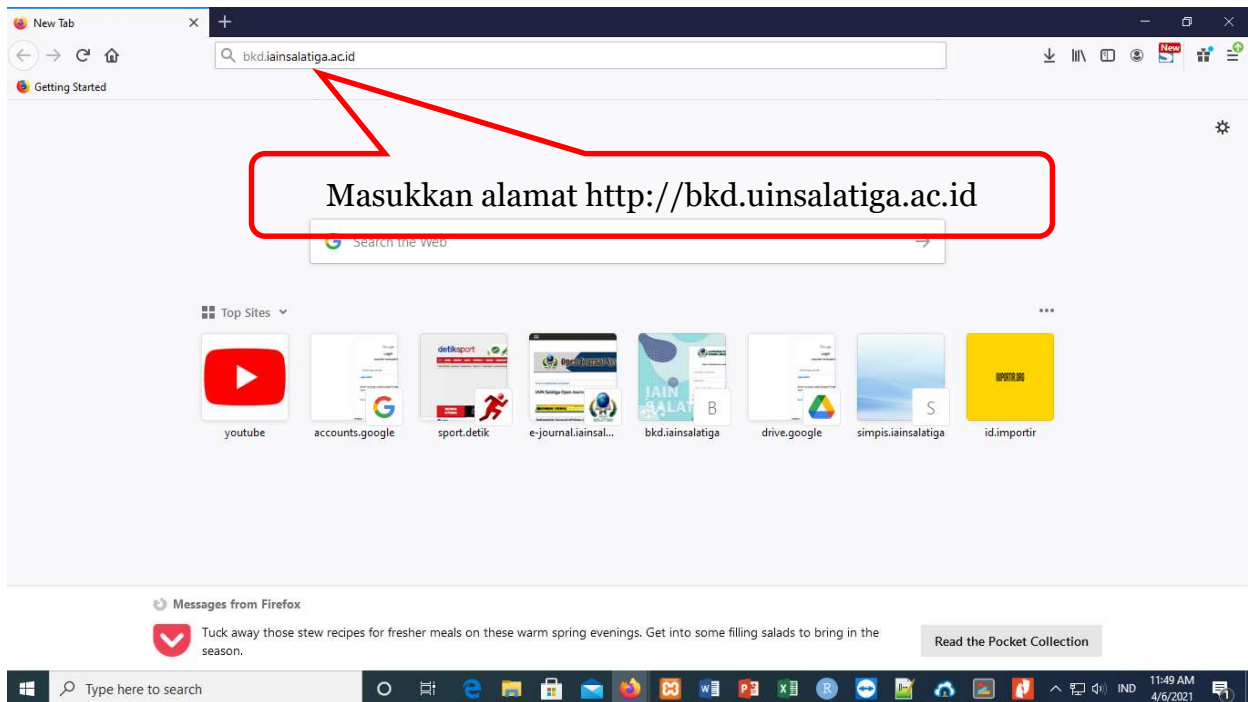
New Tab

bkd.iainsalatiga.ac.id

Getting Started

Masukkan alamat http://bkd.uinsalatiga.ac.id

Search the Web

Top Sites

youtube
accounts.google
sport.detik
e-journal.iainsal...
bkd.iainsalatiga
drive.google
simpis.iainsalatiga
id.importir

Messages from Firefox

Tuck away those stew recipes for fresher meals on these warm spring evenings. Get into some filling salads to bring in the season.

Read the Pocket Collection

Type here to search

IND
11:49 AM
4/6/2021